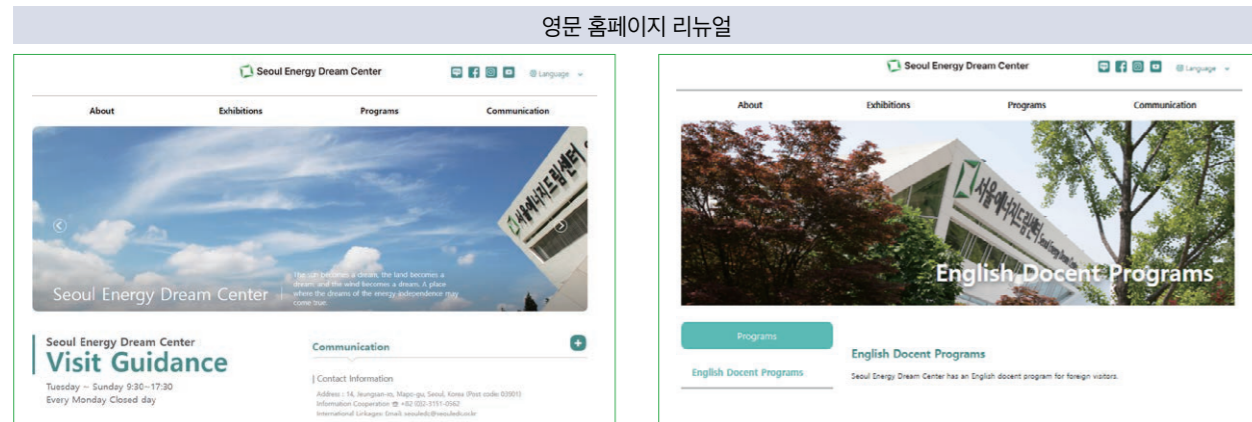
영문 홈페이지 리뉴얼

Seoul Energy Dream Center

Language

About Exhibitions Programs Communication

서울에너지드림센터

Seoul Energy Dream Center

The sun becomes a dream, the land becomes a dream, and the wind becomes a dream. A place where the dreams of the energy independence may come true.

Seoul Energy Dream Center
Visit Guidance
Tuesday ~ Sunday 9:30~17:30
Every Monday Closed day

Communication

| Contact Information

Address : 14, Jeungsan-ro, Mapo-gu, Seoul, Korea (Post code: 03901)
Information Cooperation ☎ +82 02-3151-0562
International Linkages: Email: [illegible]

Seoul Energy Dream Center

Language

About Exhibitions Programs Communication

서울에너지드림센터

English Docent Programs

Programs

English Docent Programs

English Docent Programs

Seoul Energy Dream Center has an English docent program for foreign visitors.